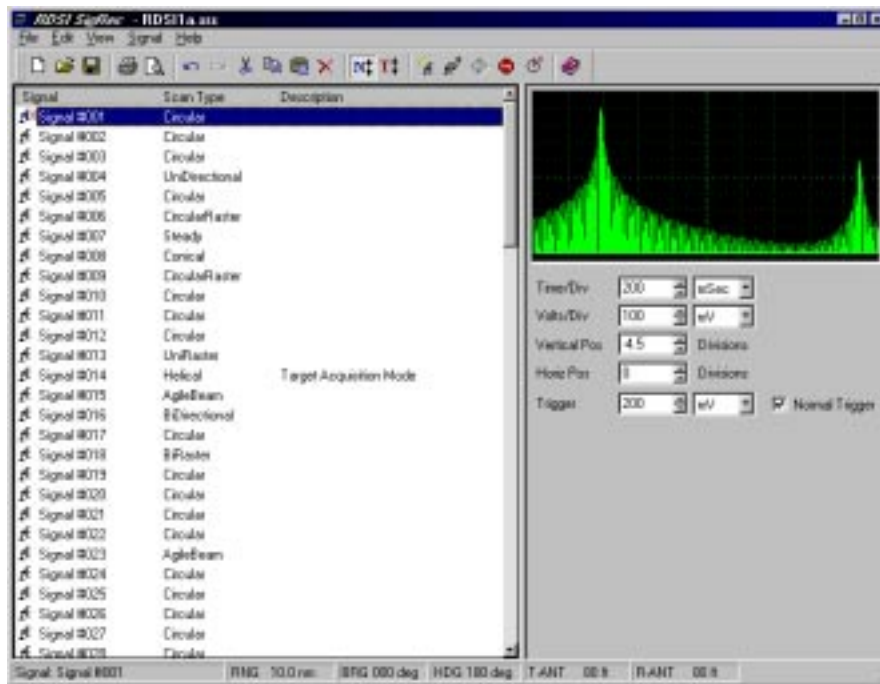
RDSI SigRev - RDSI1a.ais

File Edit View Signal Help

| Signal | Scan Type | Description |
|---|---|---|
| Signal #001 | Circular | |
| Signal #002 | Circular | |
| Signal #003 | Circular | |
| Signal #004 | UniDirectional | |
| Signal #005 | Circular | |
| Signal #006 | CircularRaster | |
| Signal #007 | Steady | |
| Signal #008 | Conical | |
| Signal #009 | CircularRaster | |
| Signal #010 | Circular | |
| Signal #011 | Circular | |
| Signal #012 | Circular | |
| Signal #013 | UniRaster | |
| Signal #014 | Helical | Target Acquisition Mode |
| Signal #015 | AgileBeam | |
| Signal #016 | BiDirectional | |
| Signal #017 | Circular | |
| Signal #018 | BiRaster | |
| Signal #019 | Circular | |
| Signal #020 | Circular | |
| Signal #021 | Circular | |
| Signal #022 | Circular | |
| Signal #023 | AgileBeam | |
| Signal #024 | Circular | |
| Signal #025 | Circular | |
| Signal #026 | Circular | |
| Signal #027 | Circular | |
| Signal #028 | Circular | |

Time/Div 200 uSec
Volts/Div 100 eV
Vertical Pos 4.5 Divisions
Horiz Pos 0 Divisions
Trigger 200 eV Normal Trigger

Signal: Signal #001 RNG 10.0 nm BRG 080 deg HDG 180 deg T.ANT 00 ft R.ANT 00 ft